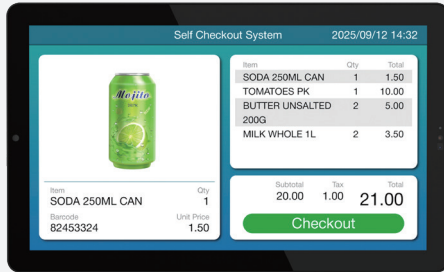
Self Checkout System 2025/09/12 14:32

Mojito

Item
SODA 250ML CAN
Qty
1
Barcode
82453324
Unit Price
1.50

| Item | Qty | Total |
|---|---|---|
| SODA 250ML CAN | 1 | 1.50 |
| TOMATOES PK | 1 | 10.00 |
| BUTTER UNSALTED 200G | 2 | 5.00 |
| MILK WHOLE 1L | 2 | 3.50 |

Subtotal
20.00
Tax
1.00
Total
21.00

Checkout